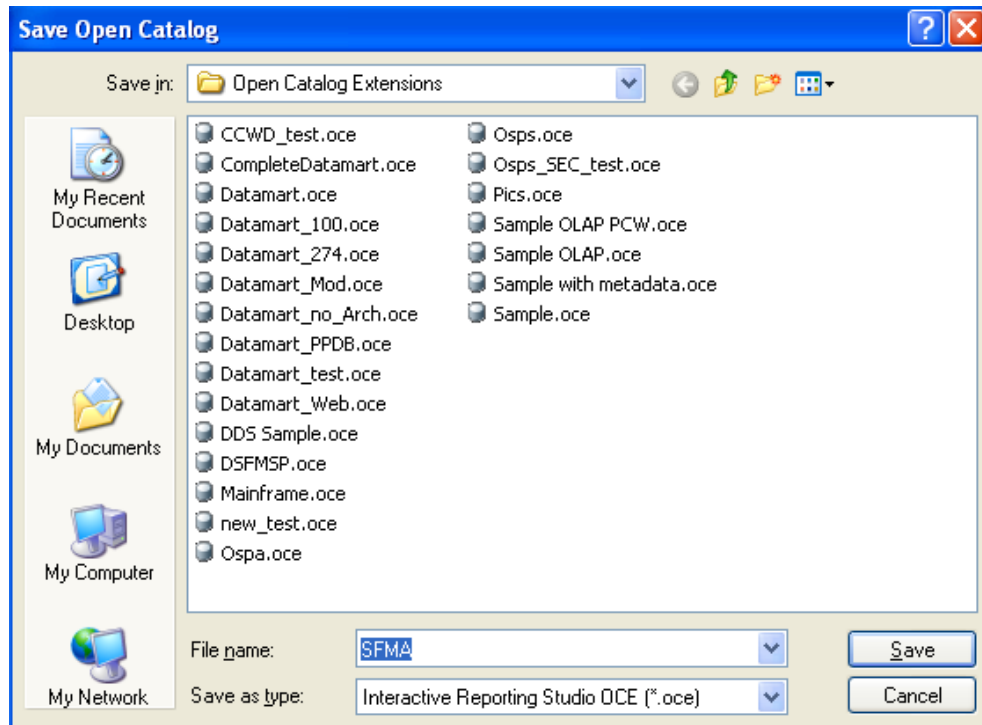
Save Open Catalog

Save in: Open Catalog Extensions

My Recent Documents

Desktop

My Documents

My Computer

My Network

CCWD_test.oce
CompleteDatamart.oce
Datamart.oce
Datamart_100.oce
Datamart_274.oce
Datamart_Mod.oce
Datamart_no_Arch.oce
Datamart_PPDB.oce
Datamart_test.oce
Datamart_Web.oce
DDS Sample.oce
DSFMSP.oce
Mainframe.oce
new_test.oce
Ospa.oce

Osps.oce
Osps_SEC_test.oce
Pics.oce
Sample OLAP PCW.oce
Sample OLAP.oce
Sample with metadata.oce
Sample.oce

File name: SFMA

Save as type: Interactive Reporting Studio OCE (*.oce)

Save

Cancel